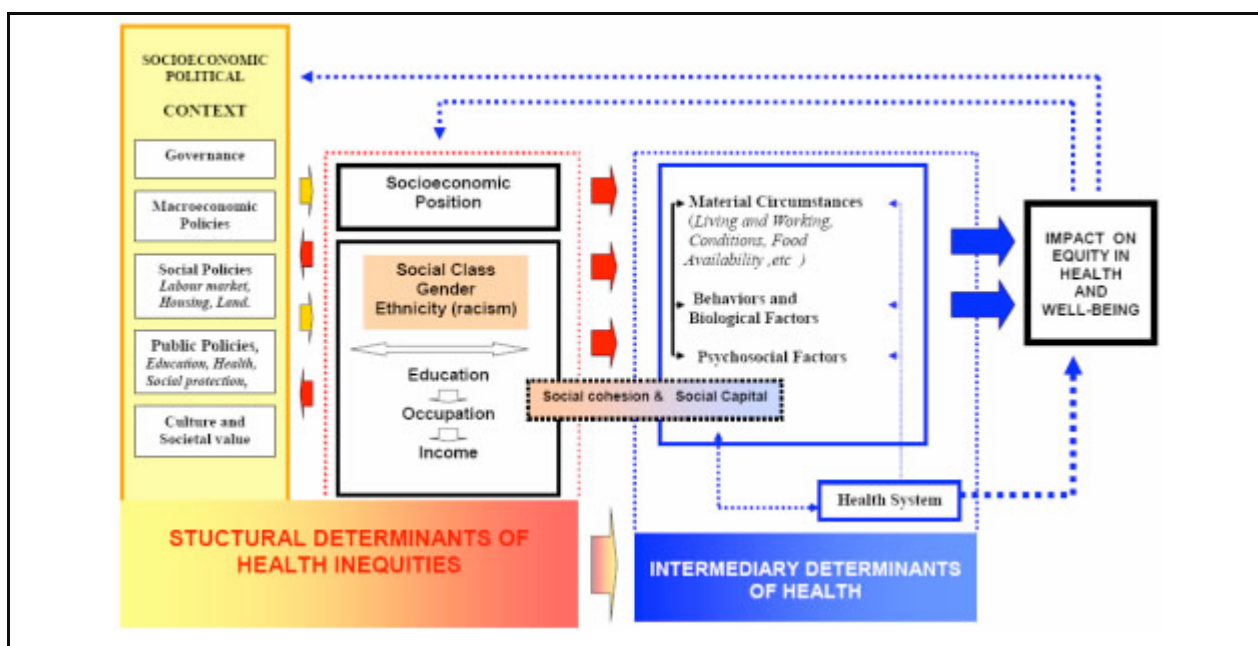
SOCIOECONOMIC POLITICAL

CONTEXT

Governance

Macroeconomic Policies

Social Policies
Labour market, Housing, Land.

Public Policies,
Education, Health, Social protection,

Culture and Societal value

Socioeconomic Position

Social Class
Gender
Ethnicity (racism)

Education

Occupation

Income

Social cohesion & Social Capital

Material Circumstances
(Living and Working, Conditions, Food Availability ,etc )

Behaviors and Biological Factors

Psychosocial Factors

Health System

IMPACT ON EQUITY IN HEALTH AND WELL-BEING

STUCTURAL DETERMINANTS OF HEALTH INEQUITIES

INTERMEDIARY DETERMINANTS OF HEALTH